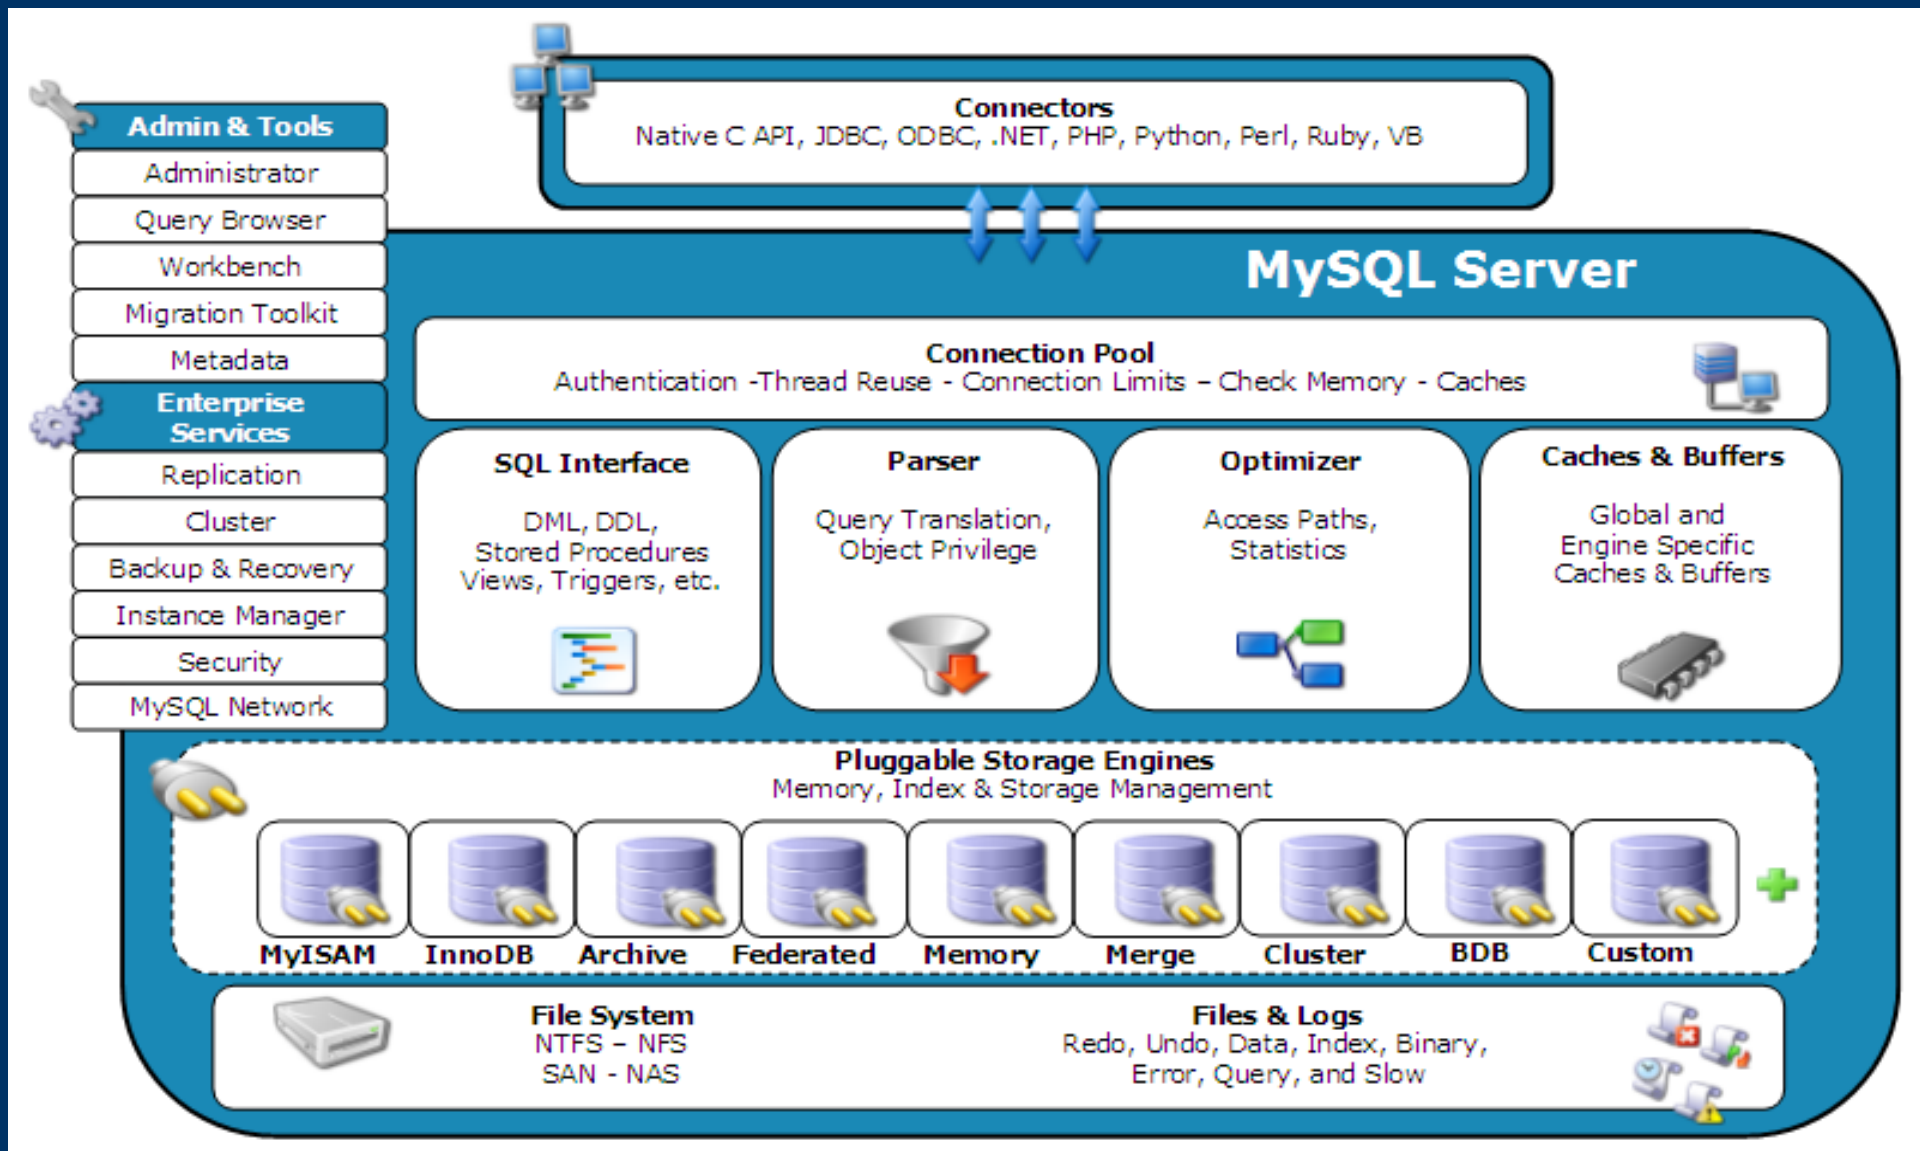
Connectors
Native C API, JDBC, ODBC, .NET, PHP, Python, Perl, Ruby, VB

Admin & Tools
Administrator
Query Browser
Workbench
Migration Toolkit
Metadata

Enterprise Services
Replication
Cluster
Backup & Recovery
Instance Manager
Security
MySQL Network

MySQL Server

Connection Pool
Authentication -Thread Reuse - Connection Limits – Check Memory - Caches

SQL Interface
DML, DDL, Stored Procedures Views, Triggers, etc.

Parser
Query Translation, Object Privilege

Optimizer
Access Paths, Statistics

Caches & Buffers
Global and Engine Specific Caches & Buffers

Pluggable Storage Engines
Memory, Index & Storage Management

MyISAM
InnoDB
Archive
Federated
Memory
Merge
Cluster
BDB
Custom

File System
NTFS – NFS
SAN - NAS

Files & Logs
Redo, Undo, Data, Index, Binary, Error, Query, and Slow